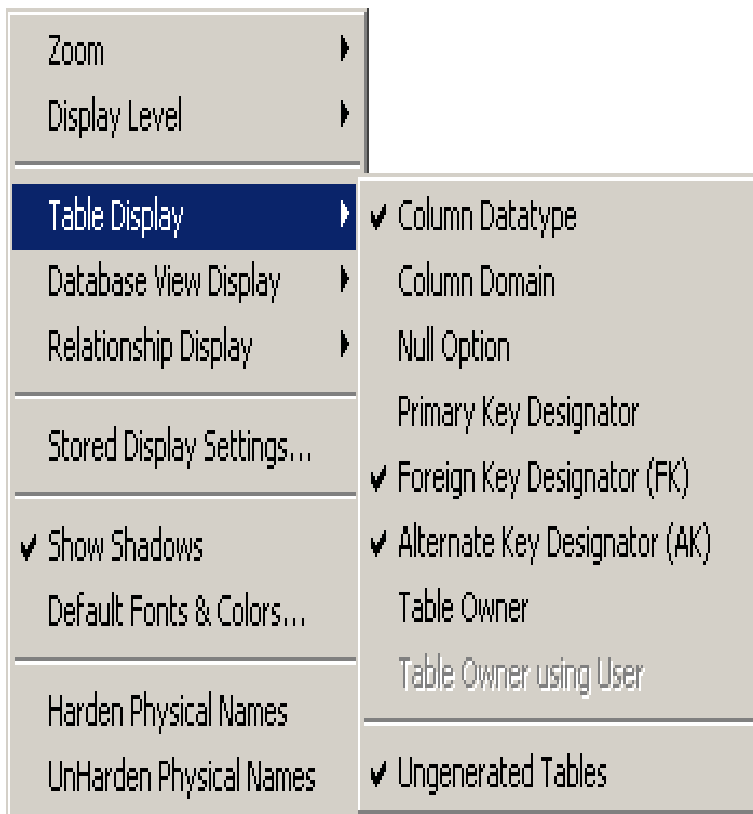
Zoom
Display Level

Table Display
Database View Display
Relationship Display

Stored Display Settings...

✔ Show Shadows
Default Fonts & Colors...

Harden Physical Names
UnHarden Physical Names

✔ Column Datatype
Column Domain
Null Option
Primary Key Designator
✔ Foreign Key Designator (FK)
✔ Alternate Key Designator (AK)
Table Owner
Table Owner using User

✔ Ungenerated Tables